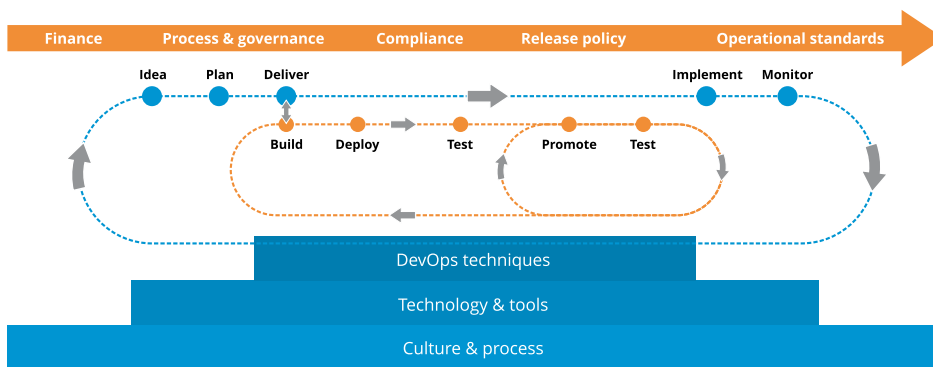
Finance Process & governance Compliance Release policy Operational standards

Idea Plan Deliver Implement Monitor

Build Deploy Test Promote Test

DevOps techniques

Technology & tools

Culture & process